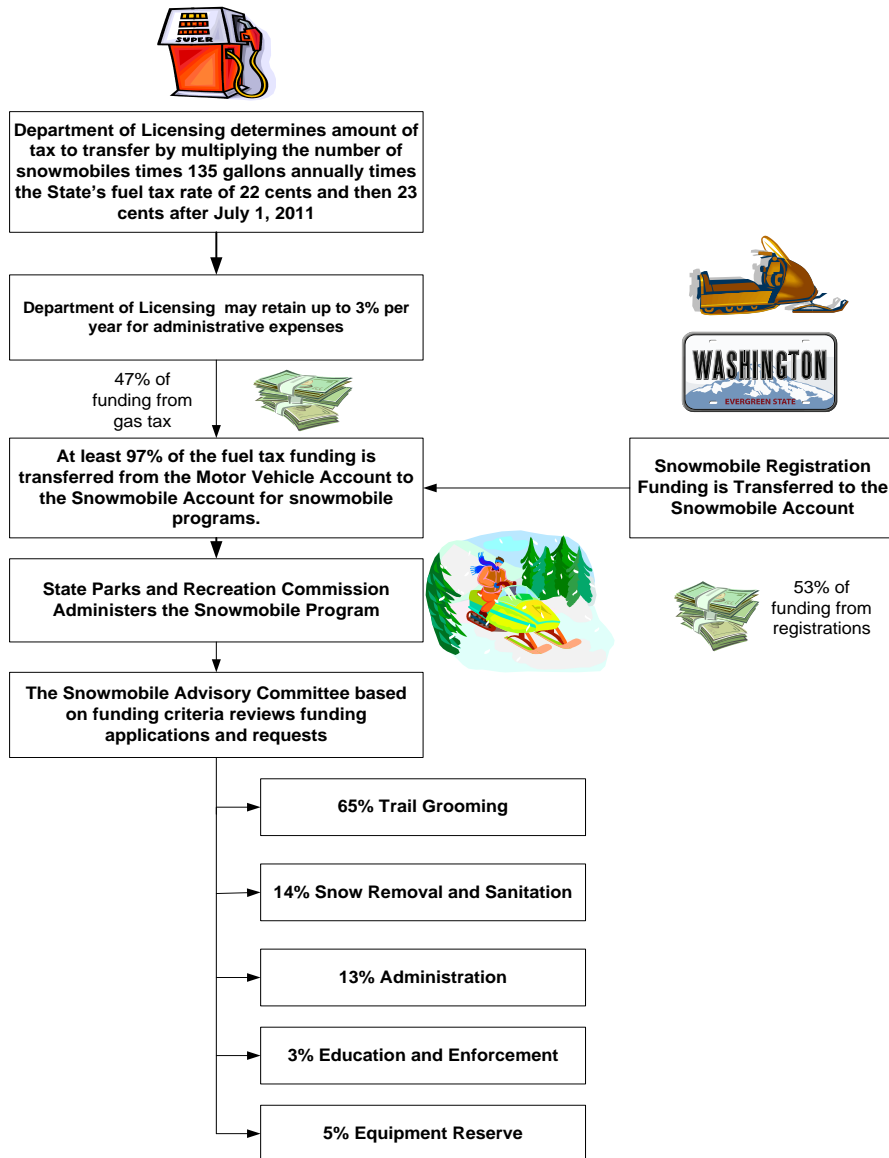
SUPER

Department of Licensing determines amount of tax to transfer by multiplying the number of snowmobiles times 135 gallons annually times the State's fuel tax rate of 22 cents and then 23 cents after July 1, 2011

Department of Licensing may retain up to 3% per year for administrative expenses

47% of funding from gas tax

WASHINGTON
EVERGREEN STATE

At least 97% of the fuel tax funding is transferred from the Motor Vehicle Account to the Snowmobile Account for snowmobile programs.

Snowmobile Registration Funding is Transferred to the Snowmobile Account

State Parks and Recreation Commission Administers the Snowmobile Program

53% of funding from registrations

The Snowmobile Advisory Committee based on funding criteria reviews funding applications and requests

65% Trail Grooming

14% Snow Removal and Sanitation

13% Administration

3% Education and Enforcement

5% Equipment Reserve